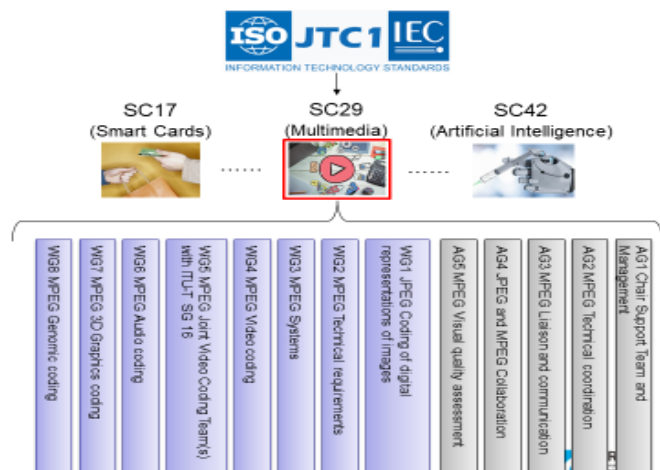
ISO JTC 1 IEC
INFORMATION TECHNOLOGY STANDARDS

SC17
(Smart Cards)

SC29
(Multimedia)

SC42
(Artificial Intelligence)

WG8 MPEG Genomic coding

WG7 MPEG 3D Graphics coding

WG6 MPEG Audio coding

WG5 MPEG Joint Video Coding Team(s) with ITU-T SG 16

WG4 MPEG Video coding

WG3 MPEG Systems

WG2 MPEG Technical requirements

WG1 JPEG Coding of digital representations of images

AG5 MPEG Visual quality assessment

AG4 JPEG and MPEG Collaboration

AG3 MPEG Liaison and communication

AG2 MPEG Technical coordination

AG1 Chair Support Team and Management